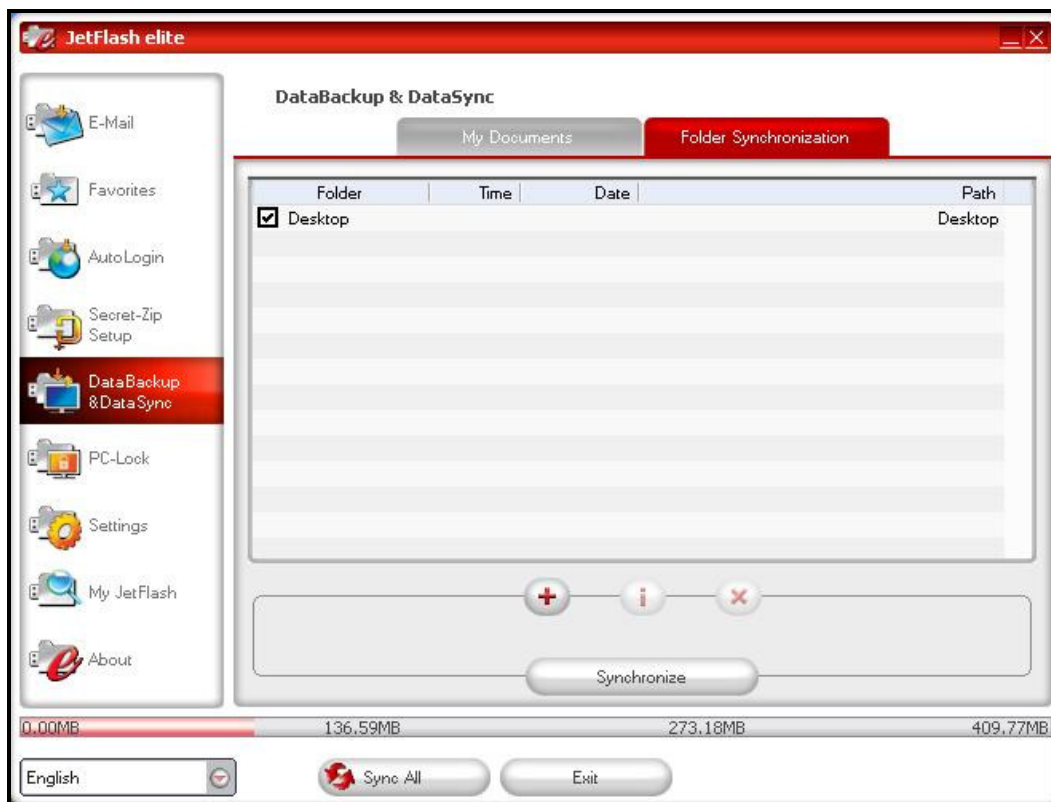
JetFlash elite

E-Mail

Favorites

AutoLogin

Secret-Zip Setup

DataBackup &DataSync

PC-Lock

Settings

My JetFlash

About

DataBackup & DataSync

My Documents

Folder Synchronization

| Folder | Time | Date | Path |
|---|---|---|---|
| ☑ Desktop | | | Desktop |

Synchronize

0.00MB 136.59MB 273.18MB 409.77MB

English

Sync All

Exit